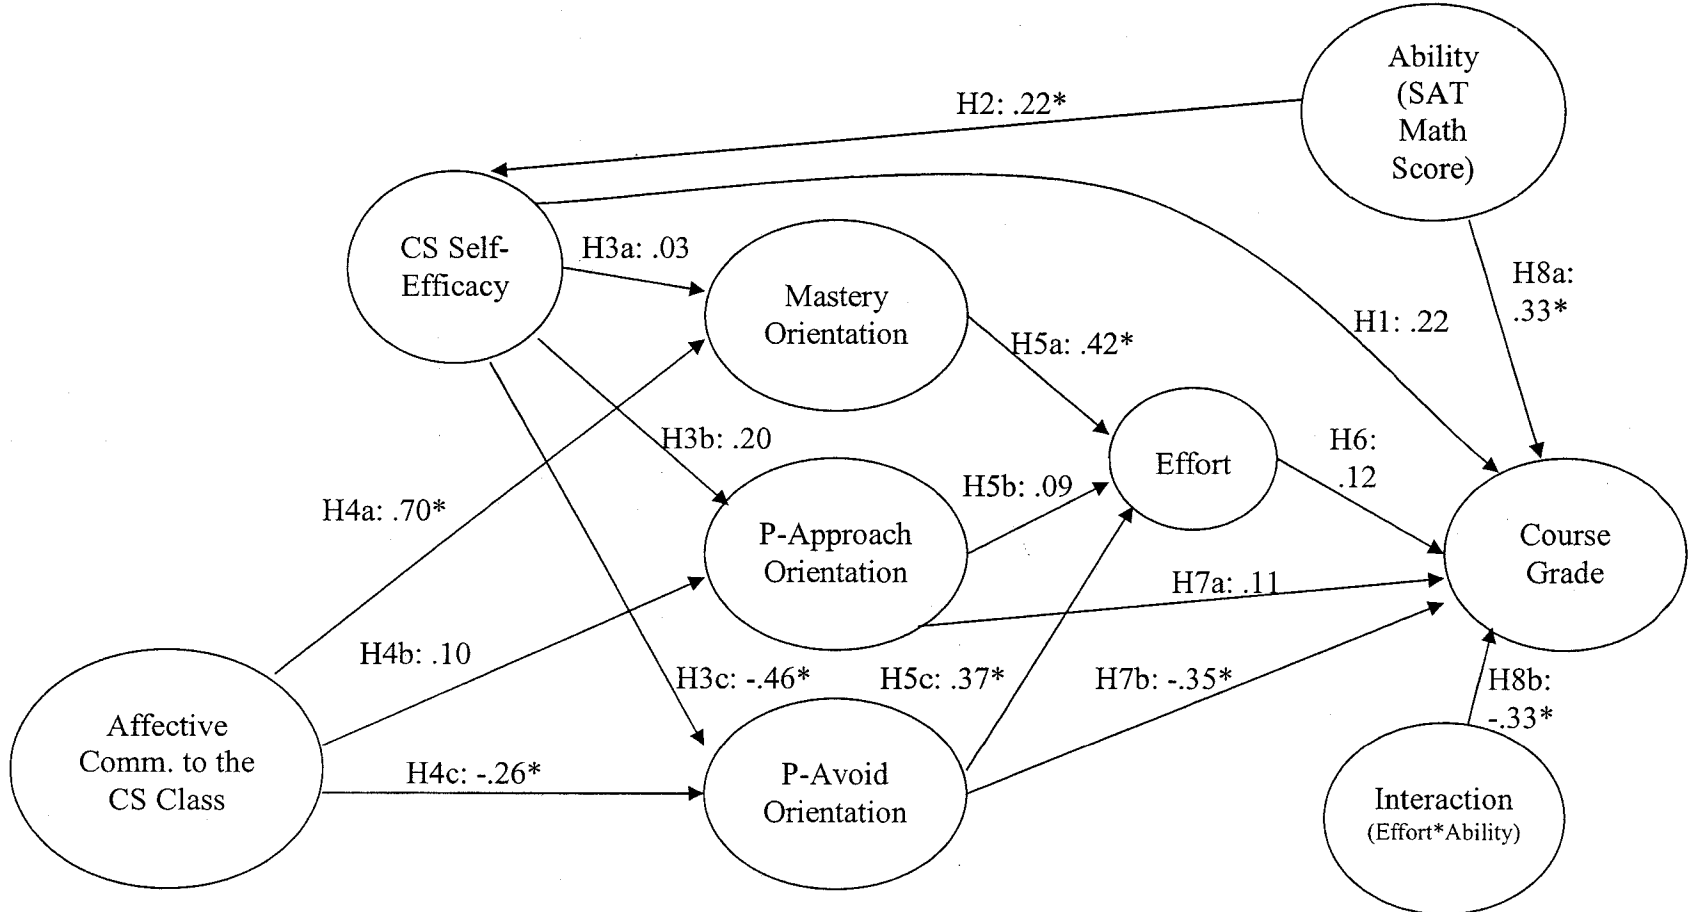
Ability (SAT Math Score)

H2: .22*

CS Self-Efficacy

H3a: .03

Mastery Orientation

H1: .22

H8a: .33*

H5a: .42*

H3b: .20

Effort

H6: .12

H4a: .70*

H5b: .09

P-Approach Orientation

Course Grade

H7a: .11

H4b: .10

H3c: -.46*

H5c: .37*

H7b: -.35*

H8b: -.33*

Affective Comm. to the CS Class

H4c: -.26*

P-Avoid Orientation

Interaction (Effort*Ability)